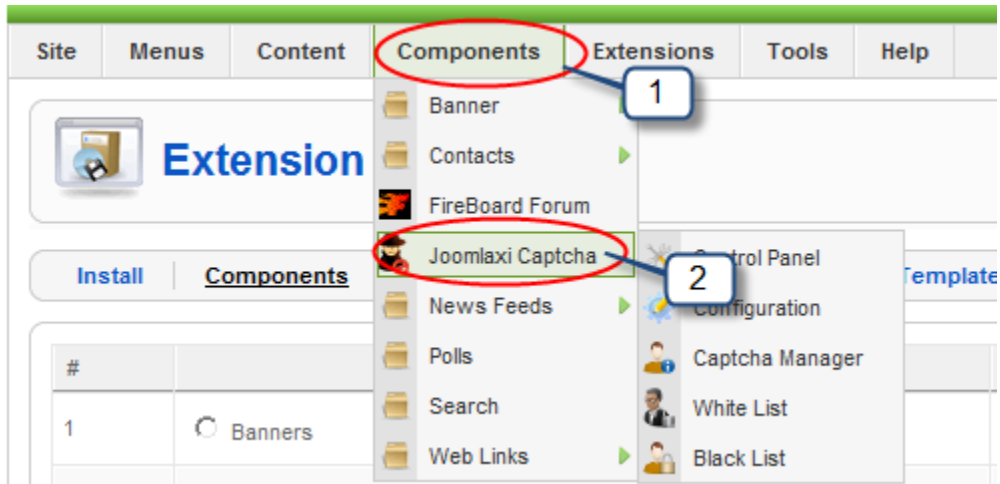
Site Menus Content Components Extensions Tools Help

1

Banner
Contacts
FireBoard Forum
Joomlaxi Captcha
News Feeds
Polls
Search
Web Links

Extension

Install Components Template

2

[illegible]ontrol Panel
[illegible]onfiguration
Captcha Manager
White List
Black List

#

1 Banners